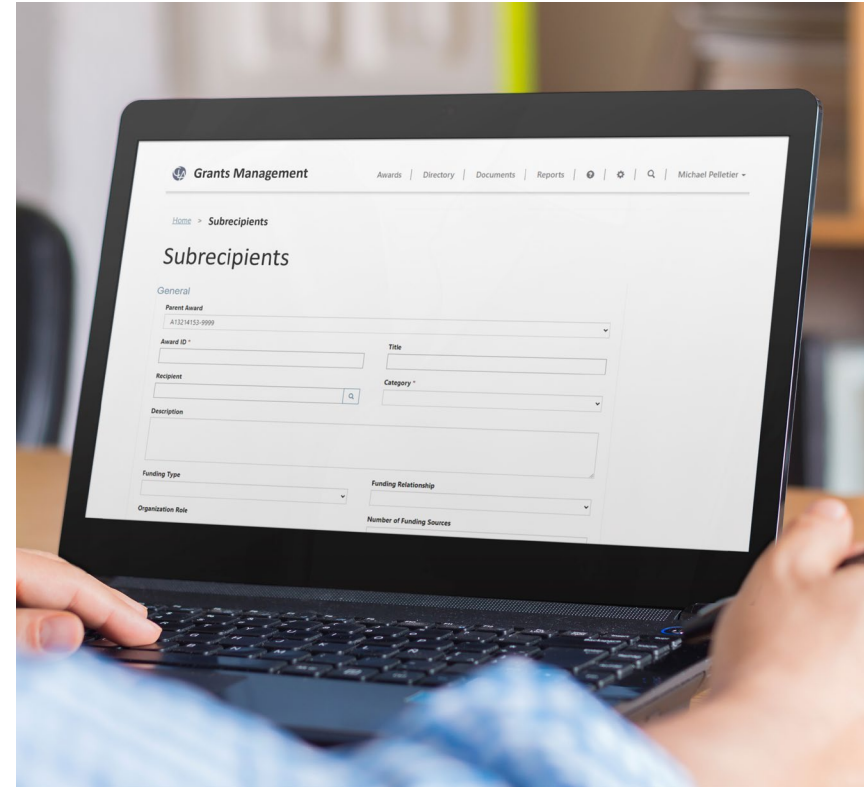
Grants Management

Awards | Directory | Documents | Reports | | | Michael Pelletier

Home > Subrecipients

Subrecipients

General

Parent Award

A13214153-9999

Award ID *

Title

Recipient

Category *

Description

Funding Type

Funding Relationship

Organization Role

Number of Funding Sources